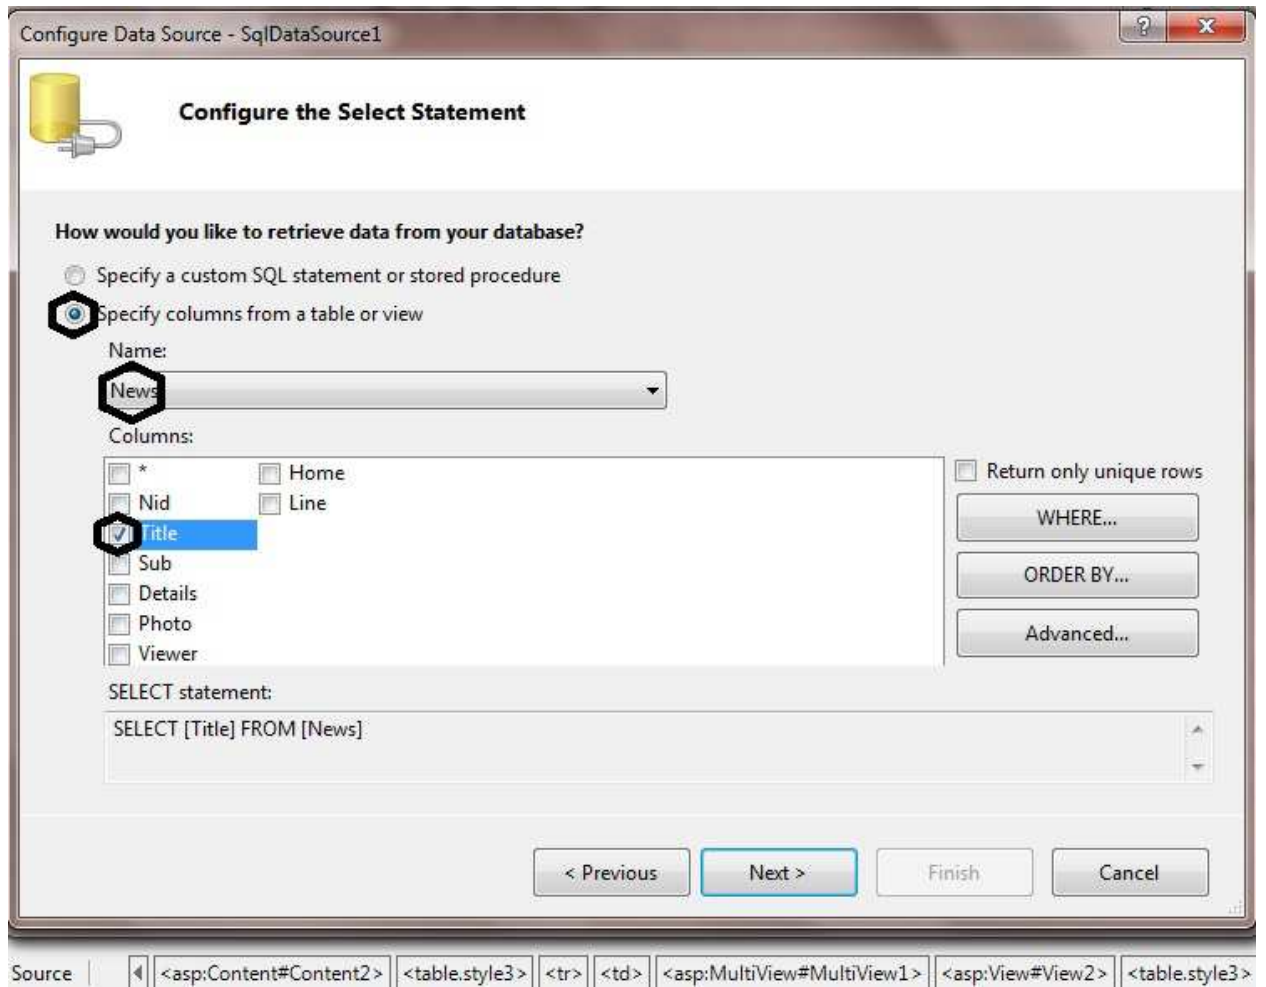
Configure Data Source - SqlDataSource1

?

Configure the Select Statement

How would you like to retrieve data from your database?

Specify a custom SQL statement or stored procedure

Specify columns from a table or view

Name:

News

Columns:

*

Nid

Title

Sub

Details

Photo

Viewer

Home

Line

Return only unique rows

WHERE...

ORDER BY...

Advanced...

SELECT statement:

SELECT [Title] FROM [News]

< Previous

Next >

Finish

Cancel

Source

<asp:Content#Content2> <table.style3> <tr> <td> <asp:MultiView#MultiView1> <asp:View#View2> <table.style3>